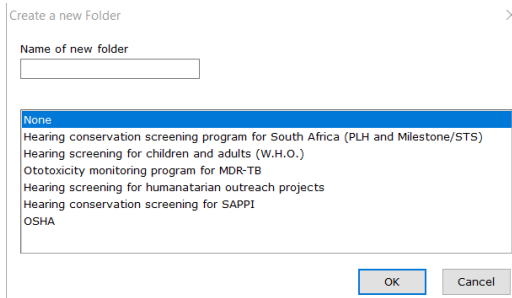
Create a new Folder

Name of new folder

None
Hearing conservation screening program for South Africa (PLH and Milestone/STS)
Hearing screening for children and adults (W.H.O.)
Ototoxicity monitoring program for MDR-TB
Hearing screening for humanatarian outreach projects
Hearing conservation screening for SAPPI
OSHA

OK
Cancel